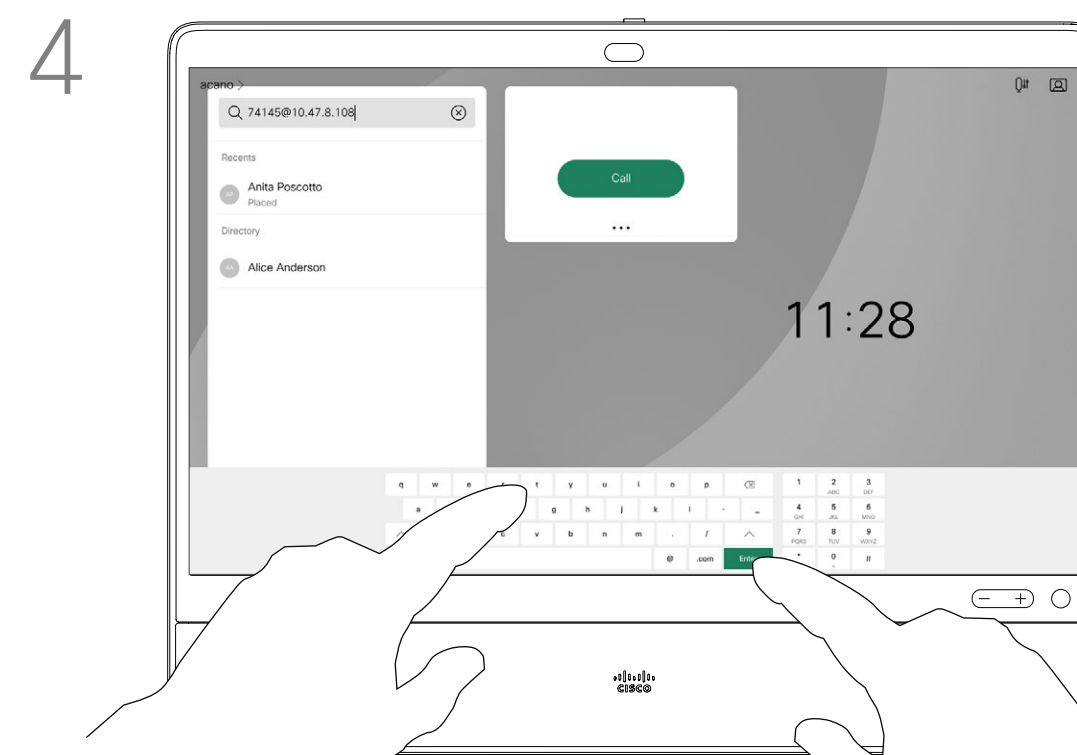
4

acano >

74145@10.47.8.108

Recents

AP Anita Poscotto
Placed

Directory

AA Alice Anderson

Call

...

11:28

q w e t y u i o p
a g h j k l - _
c v b n m . / ^
@ .com Enter

1 2 ABC 3 DEF
4 GHI 5 JKL 6 MNO
7 PQRS 8 TUV 9 WXYZ
* 0 + #

CISCO